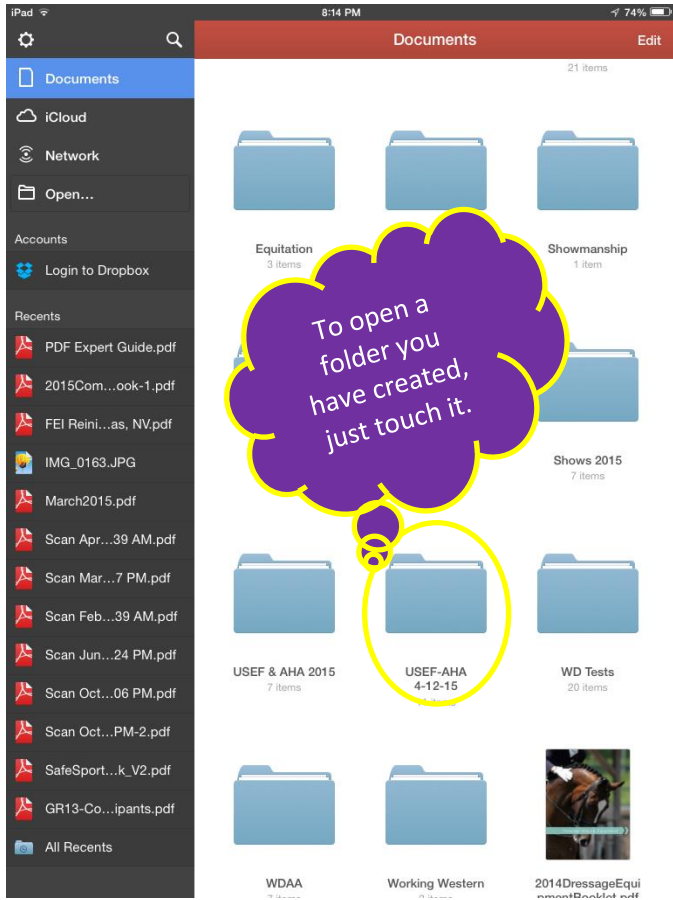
iPad 8:14 PM 74%

Documents Edit

Documents
iCloud
Network
Open...

Accounts
Login to Dropbox

Recents
PDF Expert Guide.pdf
2015Com…ook-1.pdf
FEI Reini…as, NV.pdf
IMG_0163.JPG
March2015.pdf
Scan Apr…39 AM.pdf
Scan Mar…7 PM.pdf
Scan Feb…39 AM.pdf
Scan Jun…24 PM.pdf
Scan Oct…06 PM.pdf
Scan Oct…PM-2.pdf
SafeSport…k_V2.pdf
GR13-Co…ipants.pdf
All Recents

21 items

Equitation
3 items

Showmanship
1 item

To open a folder you have created, just touch it.

Shows 2015
7 items

USEF & AHA 2015
7 items

USEF-AHA 4-12-15
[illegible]

WD Tests
20 items

WDAA
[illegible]

Working Western
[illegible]

2014DressageEquipmentBooklet.pdf